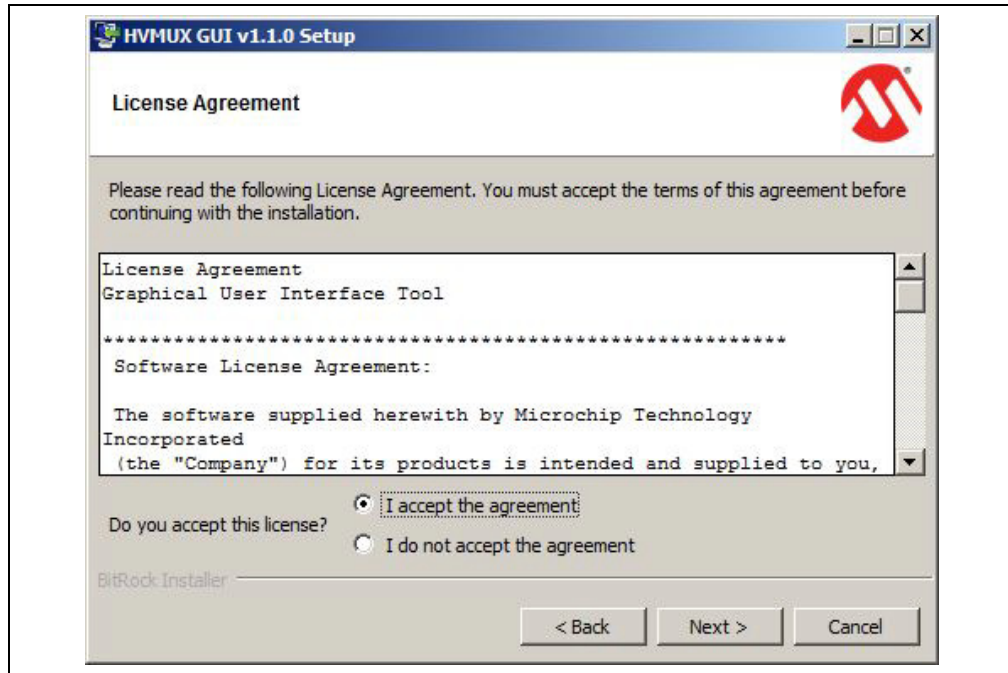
HVMUX GUI v1.1.0 Setup

License Agreement

Please read the following License Agreement. You must accept the terms of this agreement before continuing with the installation.

License Agreement
Graphical User Interface Tool

**********************************************************

Software License Agreement:

The software supplied herewith by Microchip Technology Incorporated
(the "Company") for its products is intended and supplied to you,

Do you accept this license?

I accept the agreement

I do not accept the agreement

BitRock Installer

< Back

Next >

Cancel